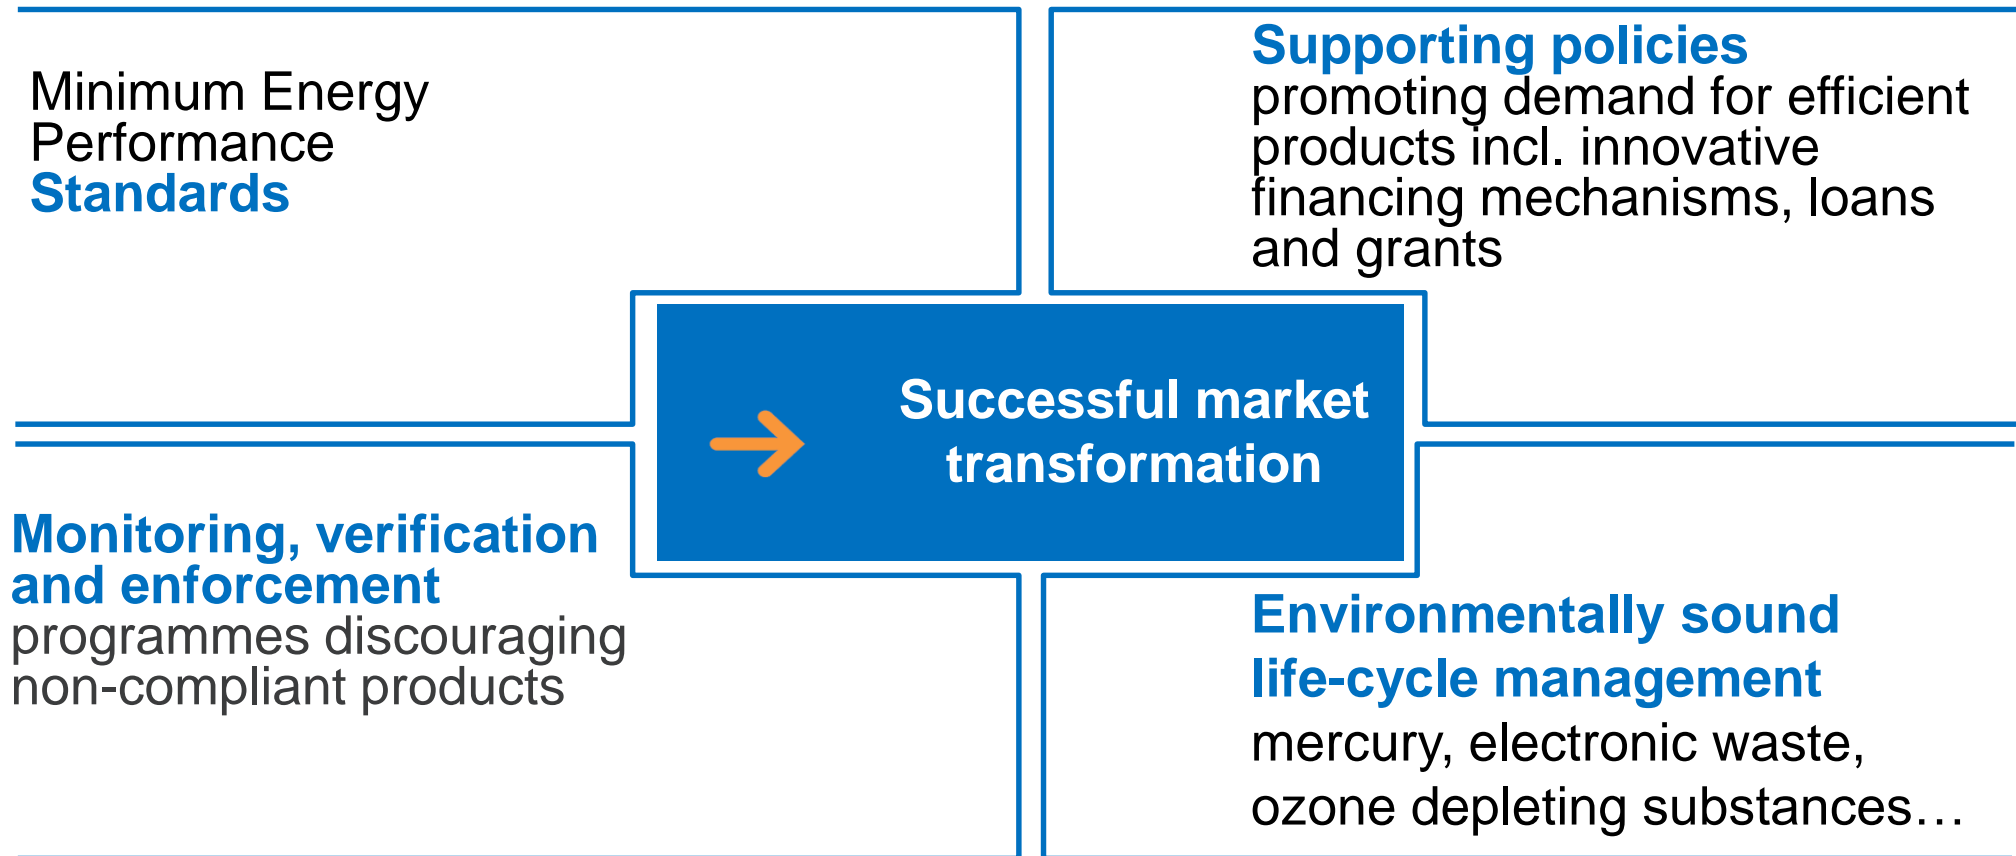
Minimum Energy Performance Standards

Supporting policies promoting demand for efficient products incl. innovative financing mechanisms, loans and grants

Successful market transformation

Monitoring, verification and enforcement programmes discouraging non-compliant products

Environmentally sound life-cycle management

mercury, electronic waste, ozone depleting substances…